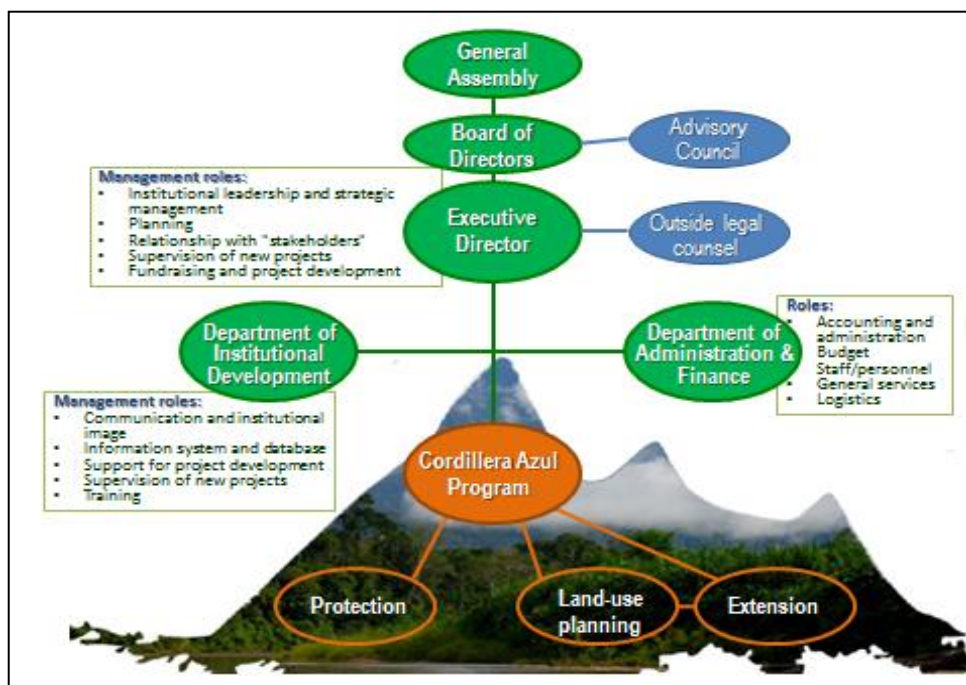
General Assembly

Board of Directors

Advisory Council

Management roles:
- Institutional leadership and strategic management
- Planning
- Relationship with "stakeholders"
- Supervision of new projects
- Fundraising and project development

Executive Director

Outside legal counsel

Roles:
- Accounting and administration
- Budget
- Staff/personnel
- General services
- Logistics

Department of Institutional Development

Department of Administration & Finance

Management roles:
- Communication and institutional image
- Information system and database
- Support for project development
- Supervision of new projects
- Training

Cordillera Azul Program

Protection

Land-use planning

Extension